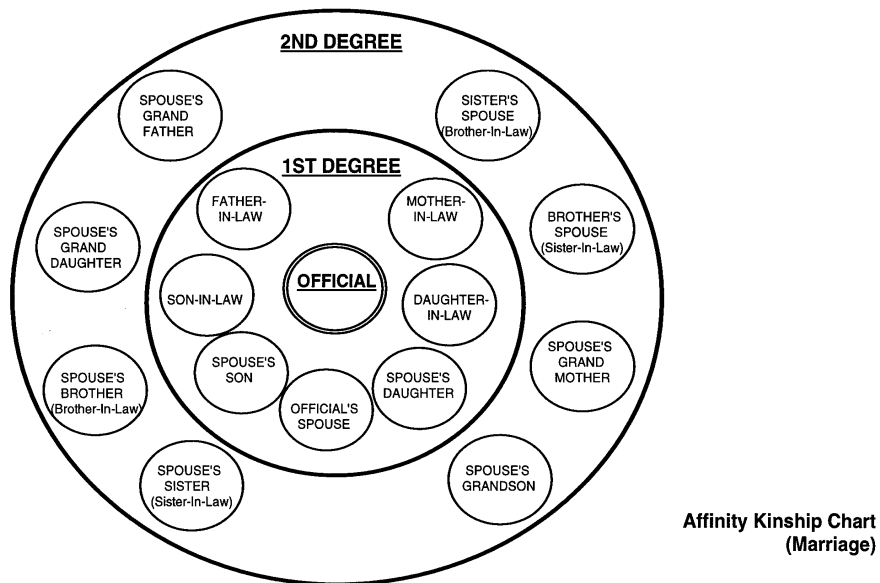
2ND DEGREE

SPOUSE'S GRAND FATHER

SISTER'S SPOUSE (Brother-In-Law)

1ST DEGREE

FATHER-IN-LAW

MOTHER-IN-LAW

SPOUSE'S GRAND DAUGHTER

BROTHER'S SPOUSE (Sister-In-Law)

OFFICIAL

SON-IN-LAW

DAUGHTER-IN-LAW

SPOUSE'S SON

SPOUSE'S GRAND MOTHER

SPOUSE'S BROTHER (Brother-In-Law)

OFFICIAL'S SPOUSE

SPOUSE'S DAUGHTER

SPOUSE'S SISTER (Sister-In-Law)

SPOUSE'S GRANDSON

Affinity Kinship Chart (Marriage)